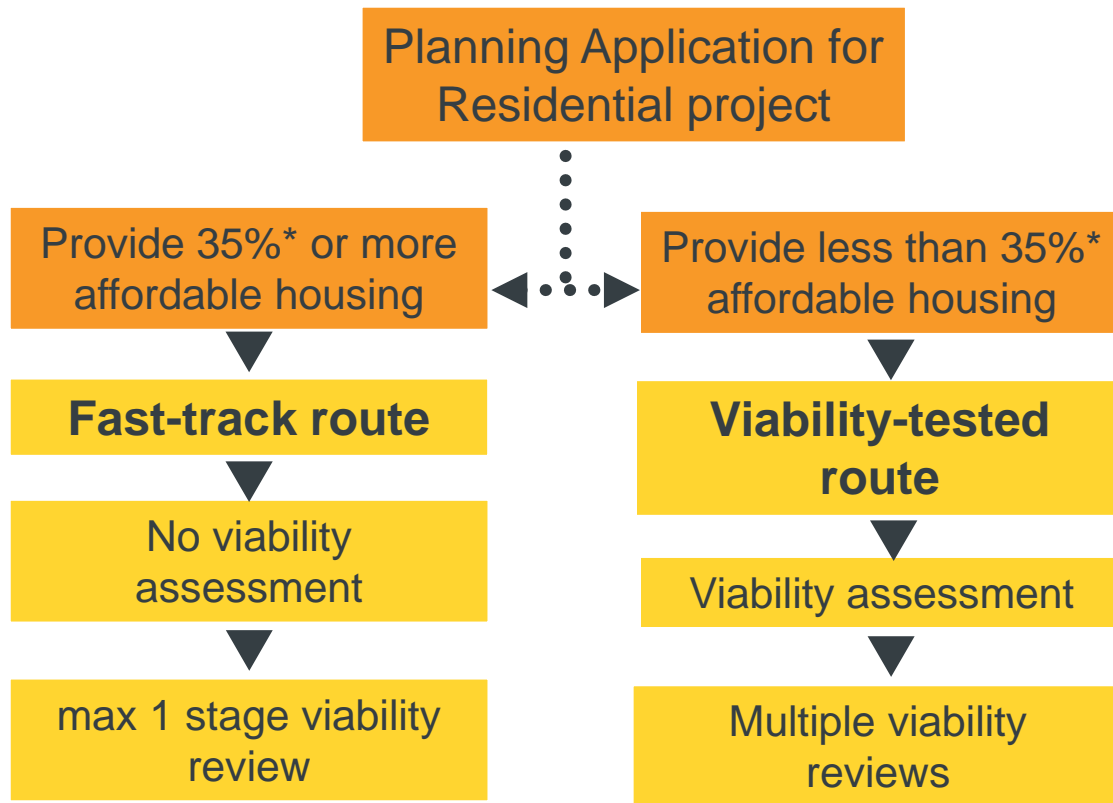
Planning Application for Residential project

Provide 35%* or more affordable housing

Fast-track route

No viability assessment

max 1 stage viability review

Provide less than 35%* affordable housing

Viability-tested route

Viability assessment

Multiple viability reviews